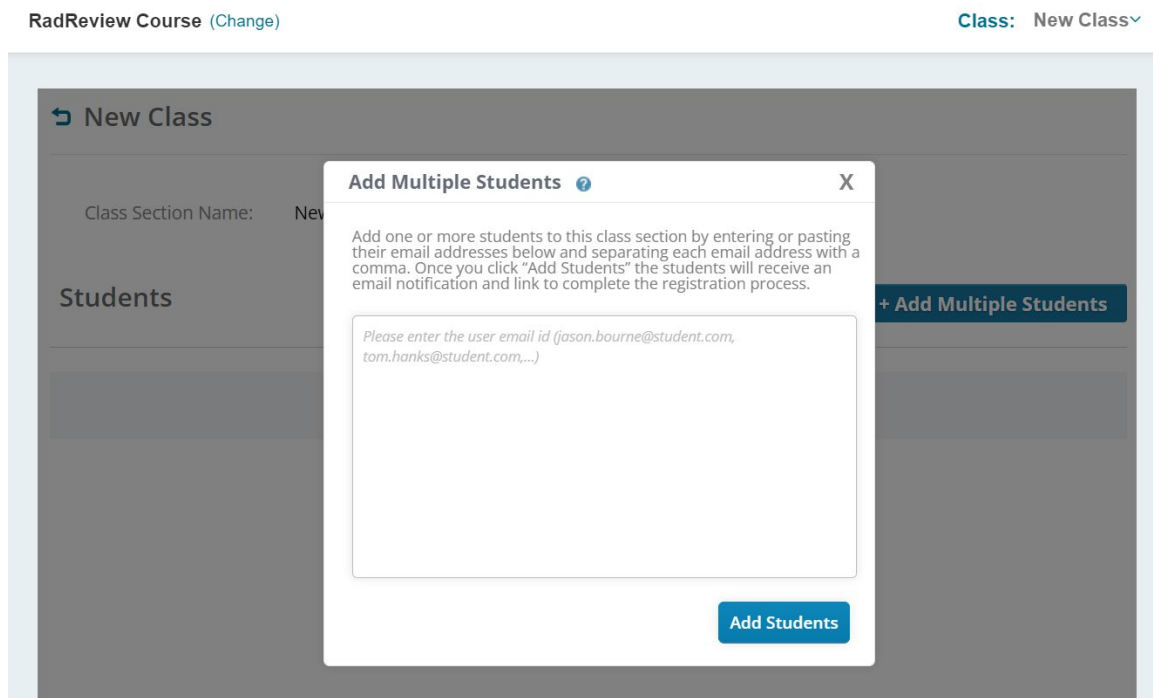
RadReview Course (Change)

Class: New Class

New Class

Class Section Name: Nev

Students

+ Add Multiple Students

Add Multiple Students

X

Add one or more students to this class section by entering or pasting their email addresses below and separating each email address with a comma. Once you click "Add Students" the students will receive an email notification and link to complete the registration process.

Please enter the user email id (jason.bourne@student.com, tom.hanks@student.com,...)

Add Students